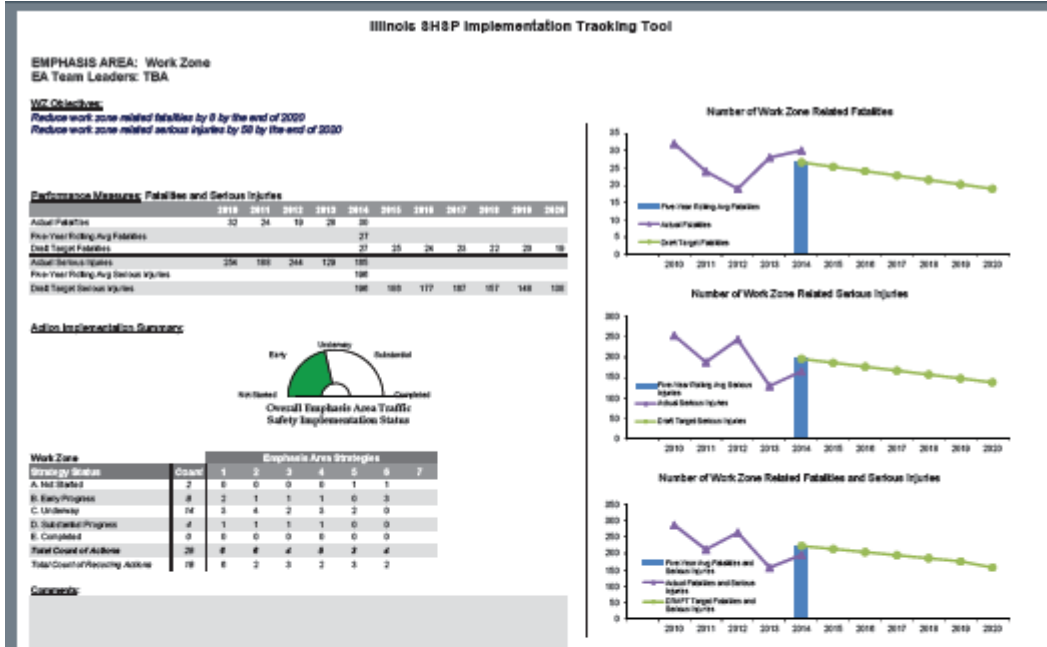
Illinois SHSP Implementation Tracking Tool

EMPHASIS AREA: Work Zone
EA Team Leaders: TBA

WZ Objectives:
Reduce work zone related fatalities by 8 by the end of 2020
Reduce work zone related serious injuries by 58 by the end of 2020

Performance Measures: Fatalities and Serious Injuries

| | 2010 | 2011 | 2012 | 2013 | 2014 | 2015 | 2016 | 2017 | 2018 | 2019 | 2020 |
|---|---|---|---|---|---|---|---|---|---|---|---|
| Actual Fatalities | 32 | 24 | 19 | 28 | 30 | | | | | | |
| Five-Year Rolling Avg Fatalities | | | | | 27 | | | | | | |
| Draft Target Fatalities | | | | | 27 | 25 | 24 | 23 | 22 | 20 | 19 |
| Actual Serious Injuries | 254 | 180 | 244 | 129 | 185 | | | | | | |
| Five-Year Rolling Avg Serious Injuries | | | | | 198 | | | | | | |
| Draft Target Serious Injuries | | | | | 196 | 185 | 177 | 167 | 157 | 148 | 138 |

Action Implementation Summary:

Underway
Early
Substantial
Not Started
Completed
Overall Emphasis Area Traffic Safety Implementation Status

Work Zone

| Strategy Status | Count | 1 | 2 | 3 | 4 | 5 | 6 | 7 |
|---|---|---|---|---|---|---|---|---|
| A. Not Started | 2 | 0 | 0 | 0 | 0 | 1 | 1 | |
| B. Early Progress | 8 | 2 | 1 | 1 | 1 | 0 | 3 | |
| C. Underway | 14 | 3 | 4 | 2 | 3 | 2 | 0 | |
| D. Substantial Progress | 4 | 1 | 1 | 1 | 1 | 0 | 0 | |
| E. Completed | 0 | 0 | 0 | 0 | 0 | 0 | 0 | |
| Total Count of Actions | 28 | 6 | 6 | 4 | 5 | 3 | 4 | |
| Total Count of Recurring Actions | 18 | 6 | 2 | 3 | 2 | 3 | 2 | |

Emphasis Area Strategies

Comments:

Number of Work Zone Related Fatalities
35 30 25 20 15 10 5 0
Five-Year Rolling Avg Fatalities
Actual Fatalities
Draft Target Fatalities
2010 2011 2012 2013 2014 2015 2016 2017 2018 2019 2020

Number of Work Zone Related Serious Injuries
300 250 200 150 100 50 0
Five-Year Rolling Avg Serious Injuries
Actual Serious Injuries
Draft Target Serious Injuries
2010 2011 2012 2013 2014 2015 2016 2017 2018 2019 2020

Number of Work Zone Related Fatalities and Serious Injuries
350 300 250 200 150 100 50 0
Five-Year Rolling Avg Fatalities and Serious Injuries
Actual Fatalities and Serious Injuries
DRAFT Target Fatalities and Serious Injuries
2010 2011 2012 2013 2014 2015 2016 2017 2018 2019 2020